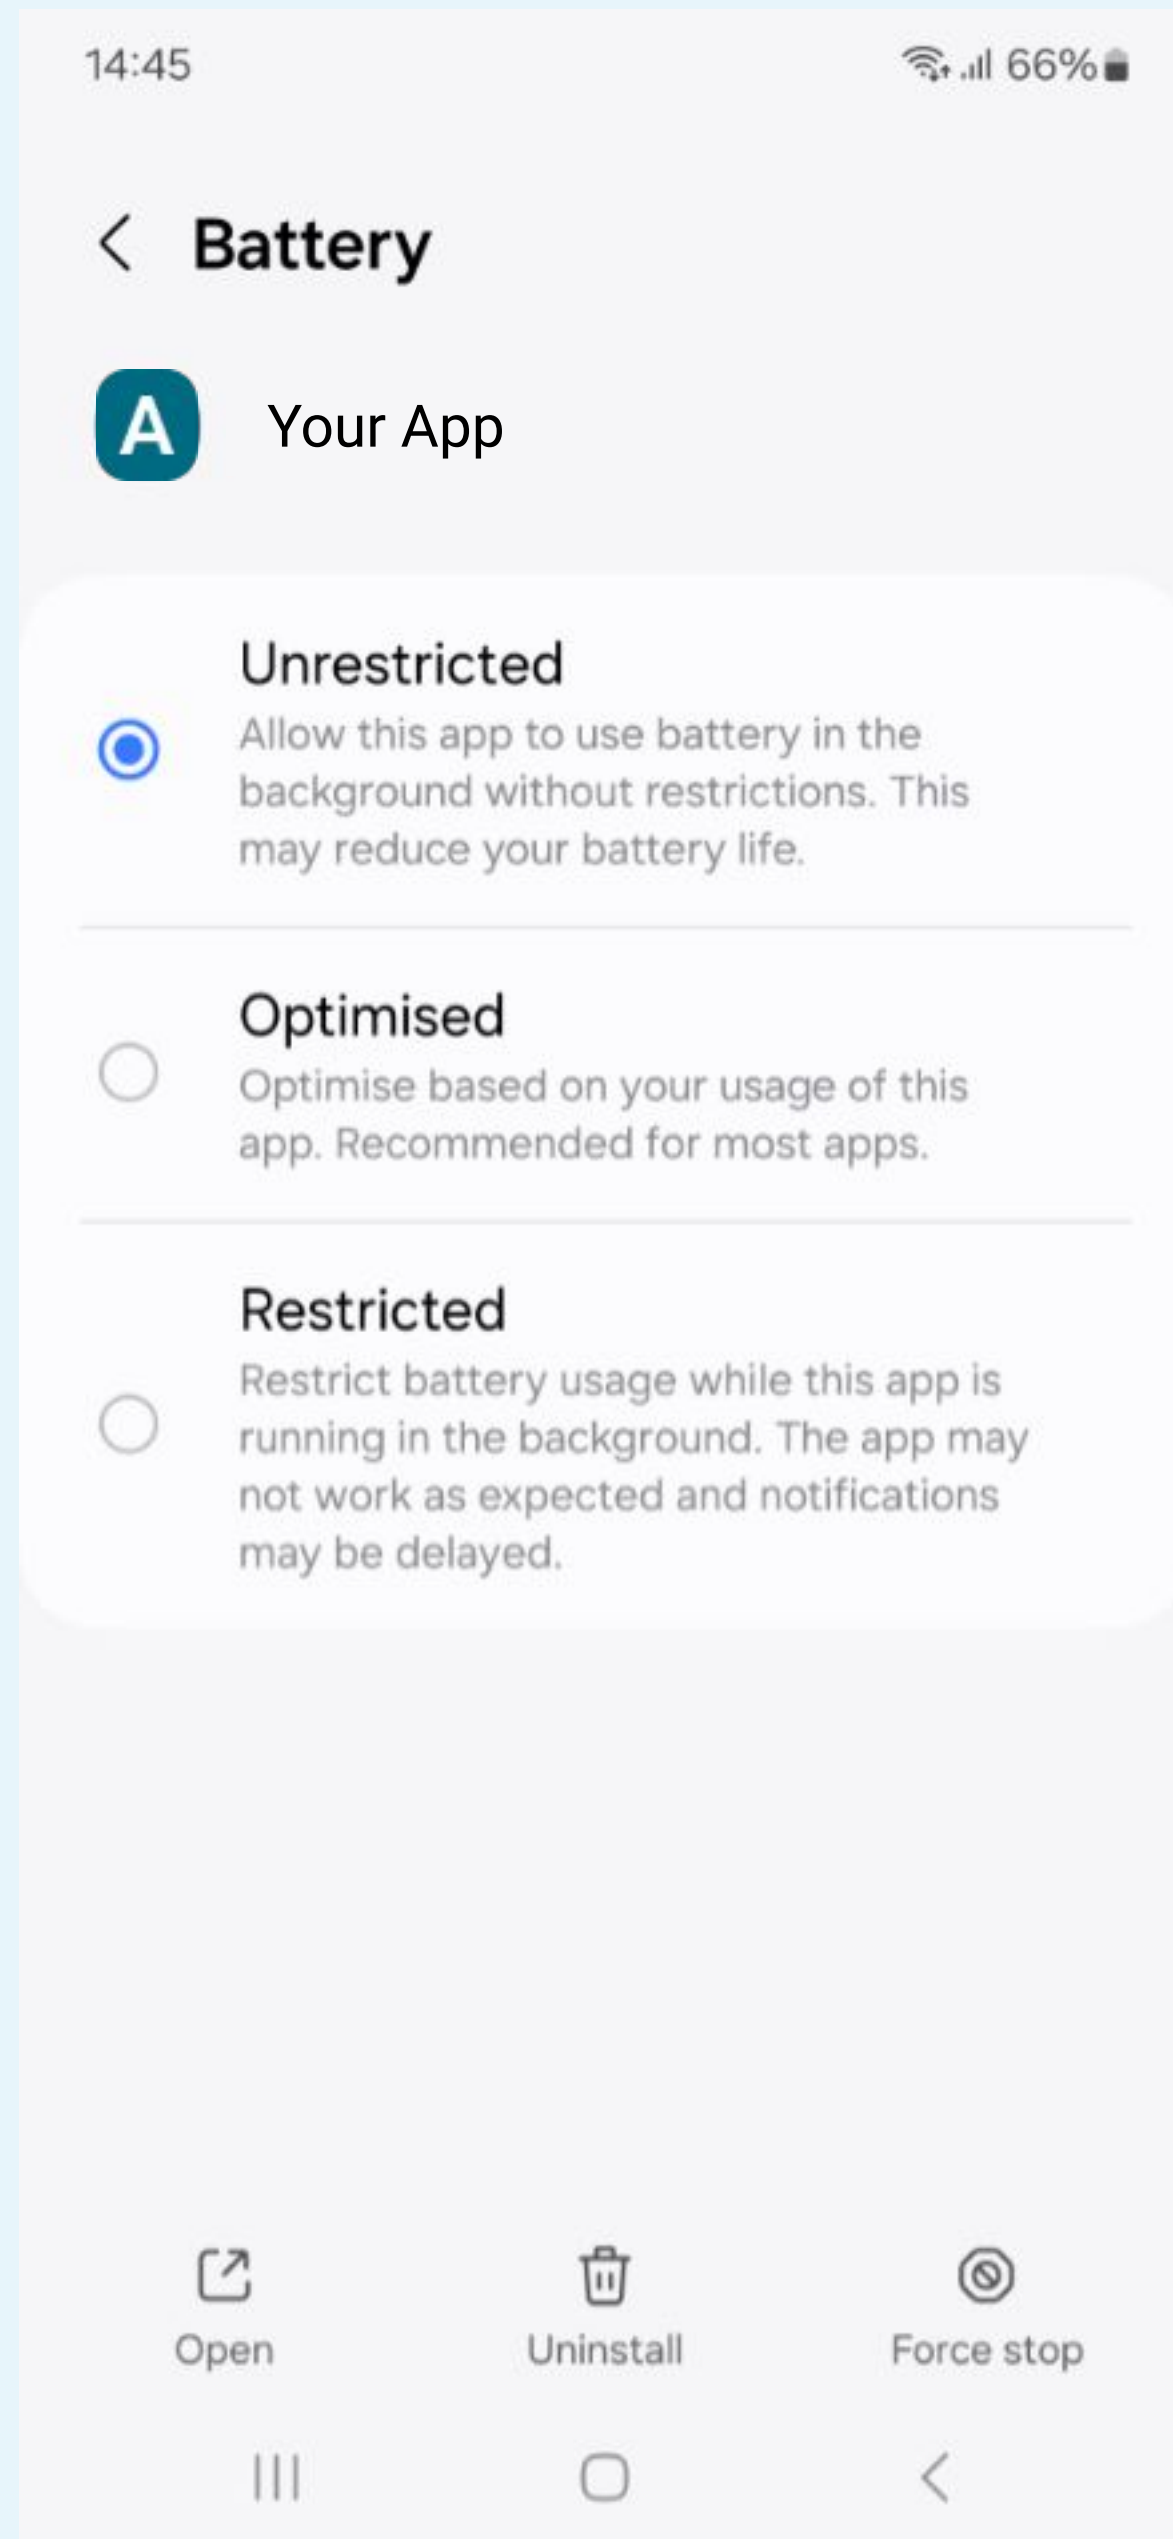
14:45

66%

Battery

A

Your App

Unrestricted

Allow this app to use battery in the background without restrictions. This may reduce your battery life.

Optimised

Optimise based on your usage of this app. Recommended for most apps.

Restricted

Restrict battery usage while this app is running in the background. The app may not work as expected and notifications may be delayed.

Open

Uninstall

Force stop